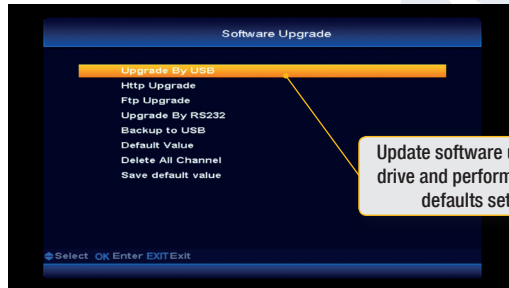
Software Upgrade

Upgrade By USB
Http Upgrade
Ftp Upgrade
Upgrade By RS232
Backup to USB
Default Value
Delete All Channel
Save default value

Update software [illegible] drive and perform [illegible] defaults set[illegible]

Select OK Enter EXIT Exit